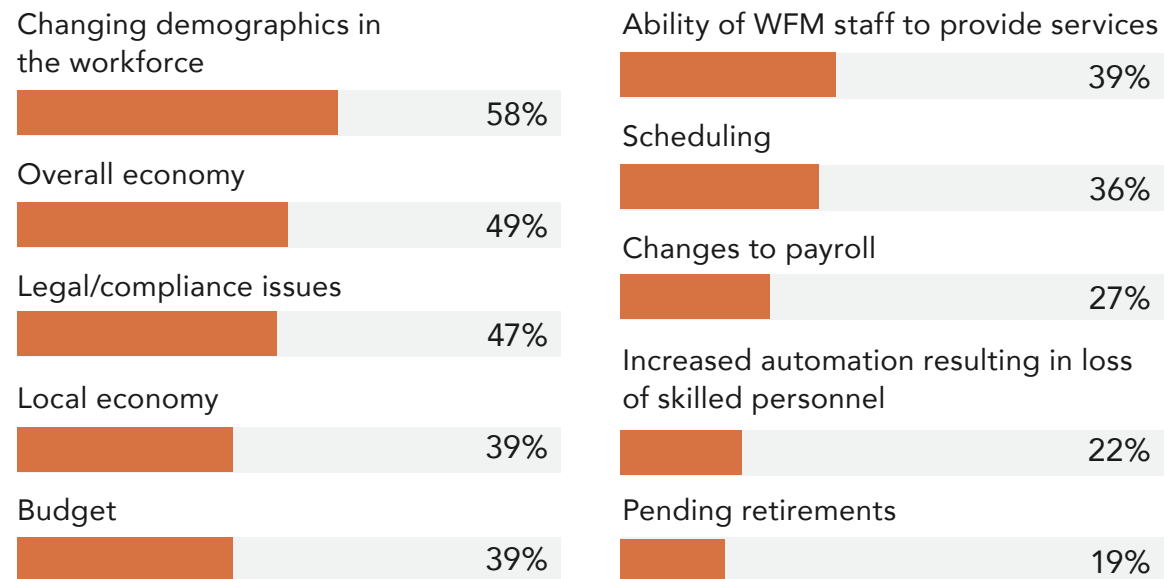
Changing demographics in the workforce
58%

Overall economy
49%

Legal/compliance issues
47%

Local economy
39%

Budget
39%

Ability of WFM staff to provide services
39%

Scheduling
36%

Changes to payroll
27%

Increased automation resulting in loss of skilled personnel
22%

Pending retirements
19%